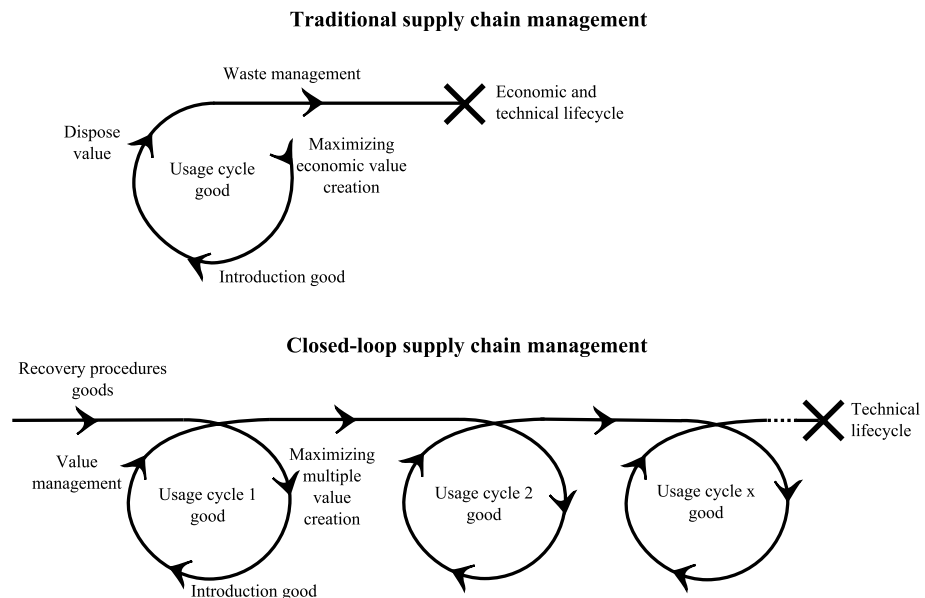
Traditional supply chain management

Waste management

Economic and technical lifecycle

Dispose value

Usage cycle good

Maximizing economic value creation

Introduction good

Closed-loop supply chain management

Recovery procedures goods

Technical lifecycle

Value management

Usage cycle 1 good

Maximizing multiple value creation

Usage cycle 2 good

Usage cycle x good

Introduction good